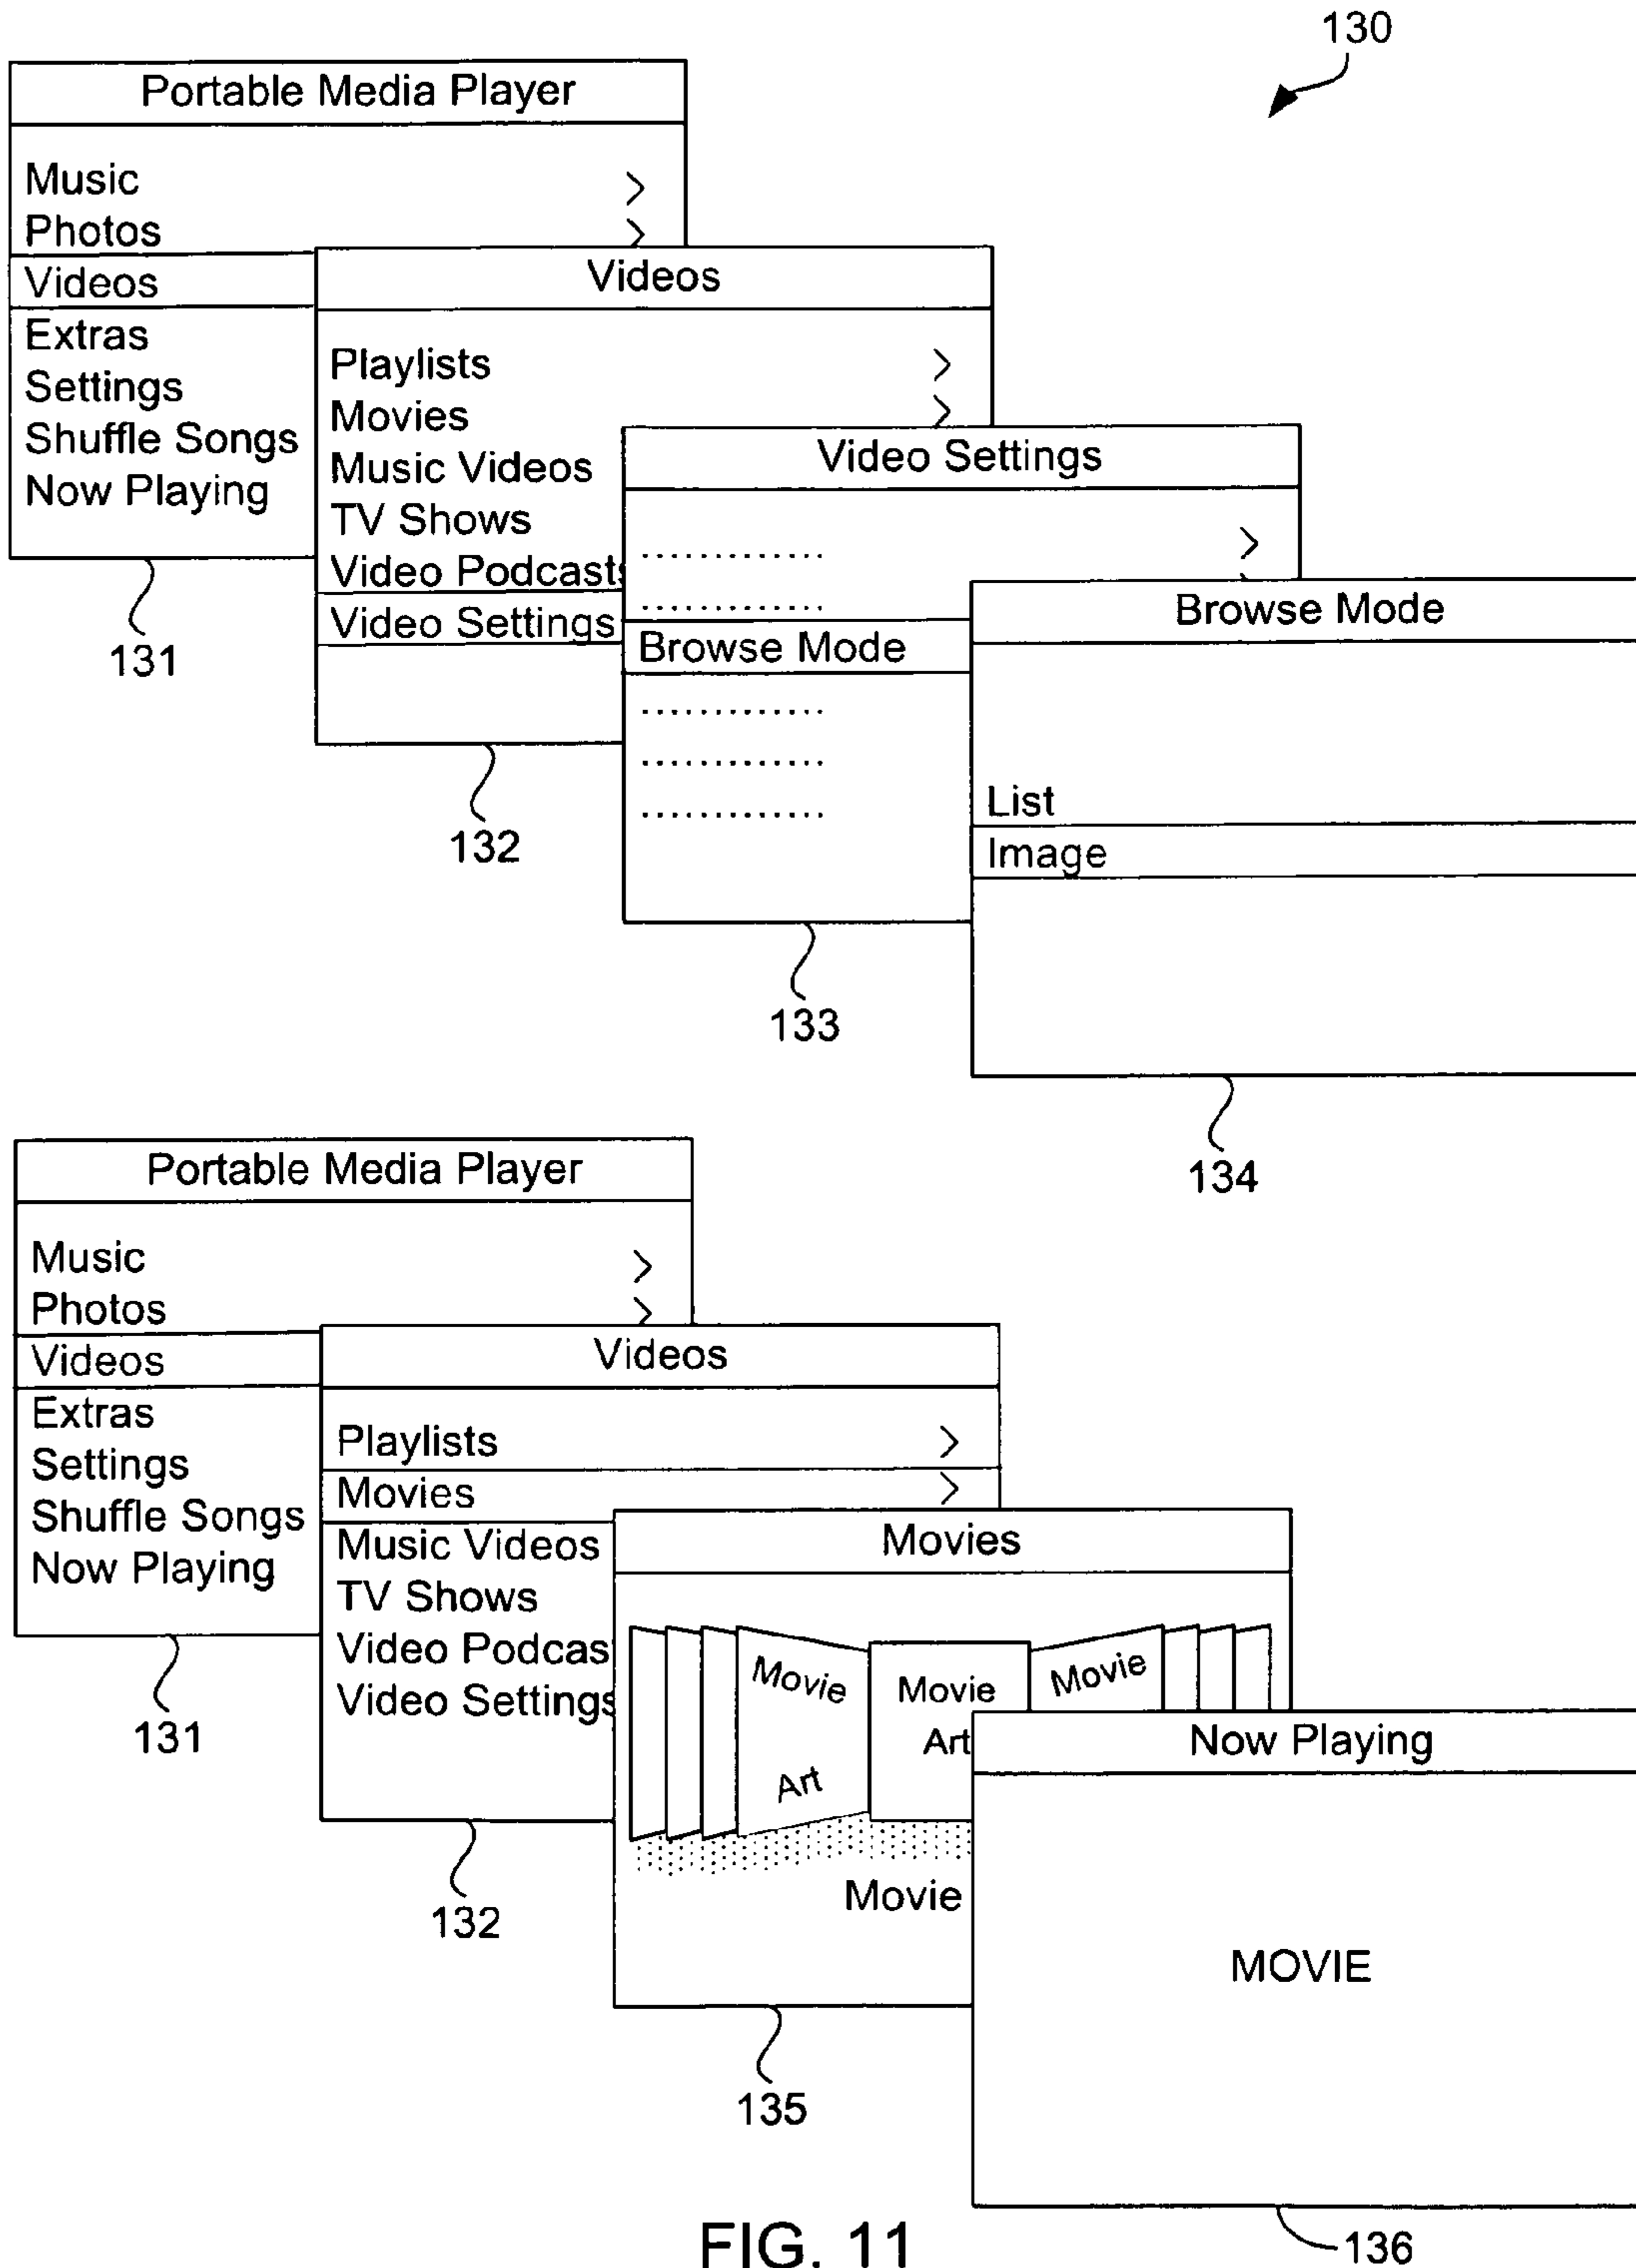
130

Portable Media Player

Music
Photos
Videos
Extras
Settings
Shuffle Songs
Now Playing

131

Videos

Playlists
Movies
Music Videos
TV Shows
Video Podcasts
Video Settings

132

Video Settings

.............
.............
Browse Mode
.............
.............
.............

133

Browse Mode

List
Image

134

Portable Media Player

Music
Photos
Videos
Extras
Settings
Shuffle Songs
Now Playing

131

Videos

Playlists
Movies
Music Videos
TV Shows
Video Podcas
Video Settings

132

Movies

Movie Art
Movie Art
Movie

Movie

135

Now Playing

MOVIE

136

FIG. 11